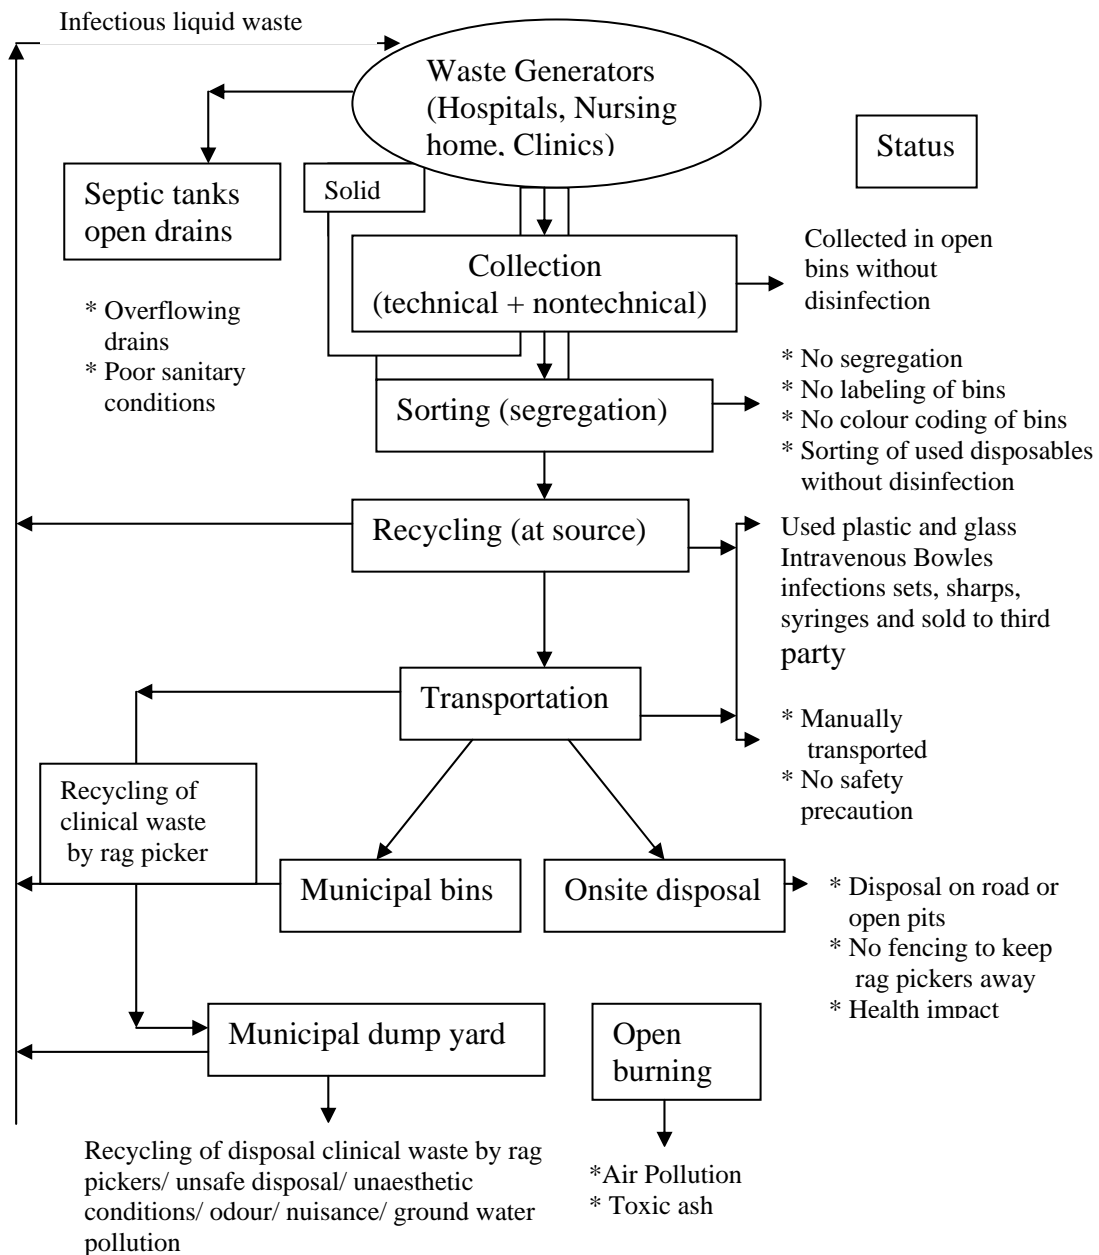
Infectious liquid waste

Waste Generators (Hospitals, Nursing home, Clinics)

Status

Septic tanks open drains

Solid

* Overflowing drains
* Poor sanitary conditions

Collection (technical + nontechnical)

Collected in open bins without disinfection

Sorting (segregation)

* No segregation
* No labeling of bins
* No colour coding of bins
* Sorting of used disposables without disinfection

Recycling (at source)

Used plastic and glass Intravenous Bowles infections sets, sharps, syringes and sold to third party

Transportation

* Manually transported
* No safety precaution

Recycling of clinical waste by rag picker

Municipal bins

Onsite disposal

* Disposal on road or open pits
* No fencing to keep rag pickers away
* Health impact

Municipal dump yard

Open burning

Recycling of disposal clinical waste by rag pickers/ unsafe disposal/ unaesthetic conditions/ odour/ nuisance/ ground water pollution

*Air Pollution
* Toxic ash